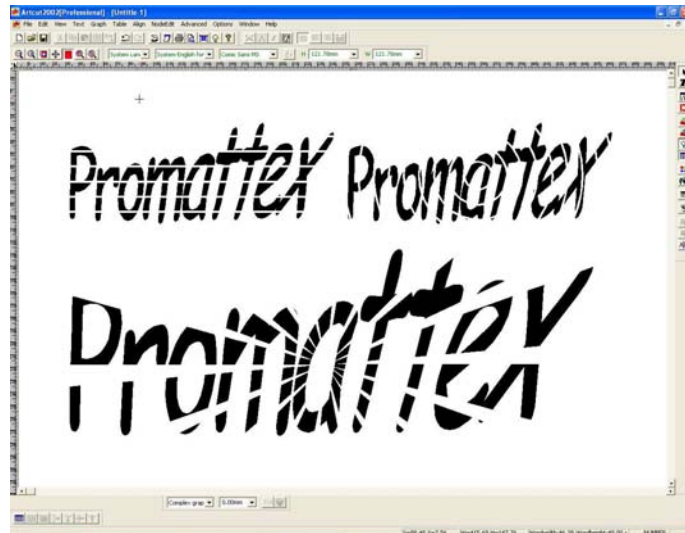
Articut2002[Professional] - [Untitle 1]

File Edit View Text Graph Table Align NodeEdit Advanced Options Window Help

System Lan | System English For | Comic Sans MS | H 121.79mm | W 121.79mm

Promattex Promattex

Promattex

Complex grap | 0.00mm